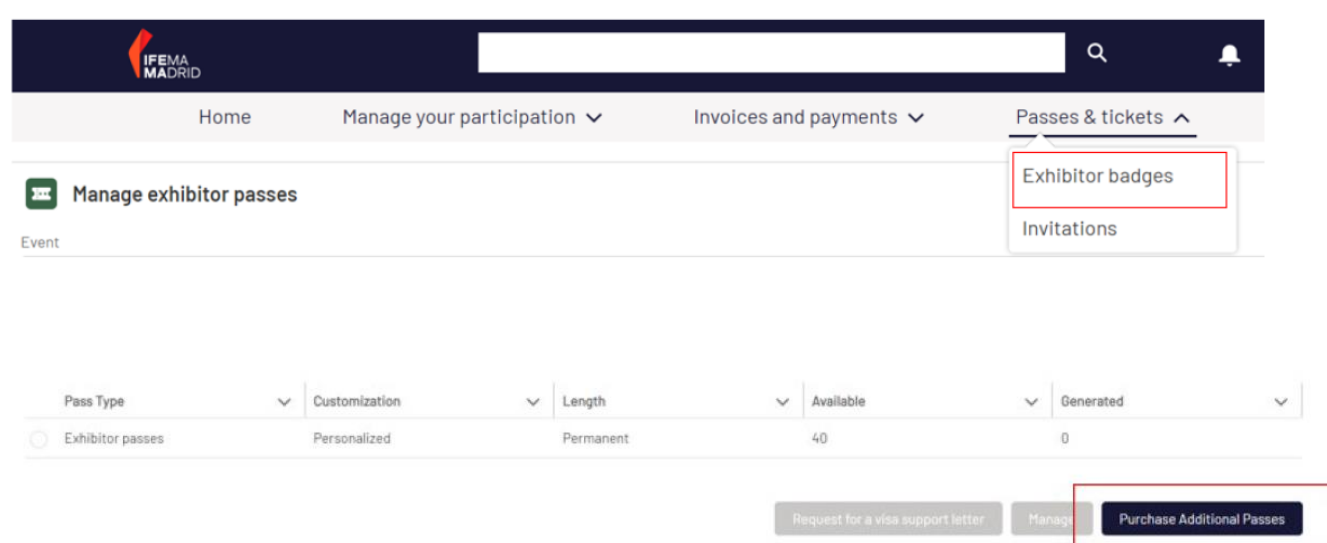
IFEMA MADRID

Home Manage your participation Invoices and payments Passes & tickets

Exhibitor badges

Invitations

Manage exhibitor passes

Event

| Pass Type | Customization | Length | Available | Generated |
|---|---|---|---|---|
| Exhibitor passes | Personalized | Permanent | 40 | 0 |

Request for a visa support letter Manage Purchase Additional Passes